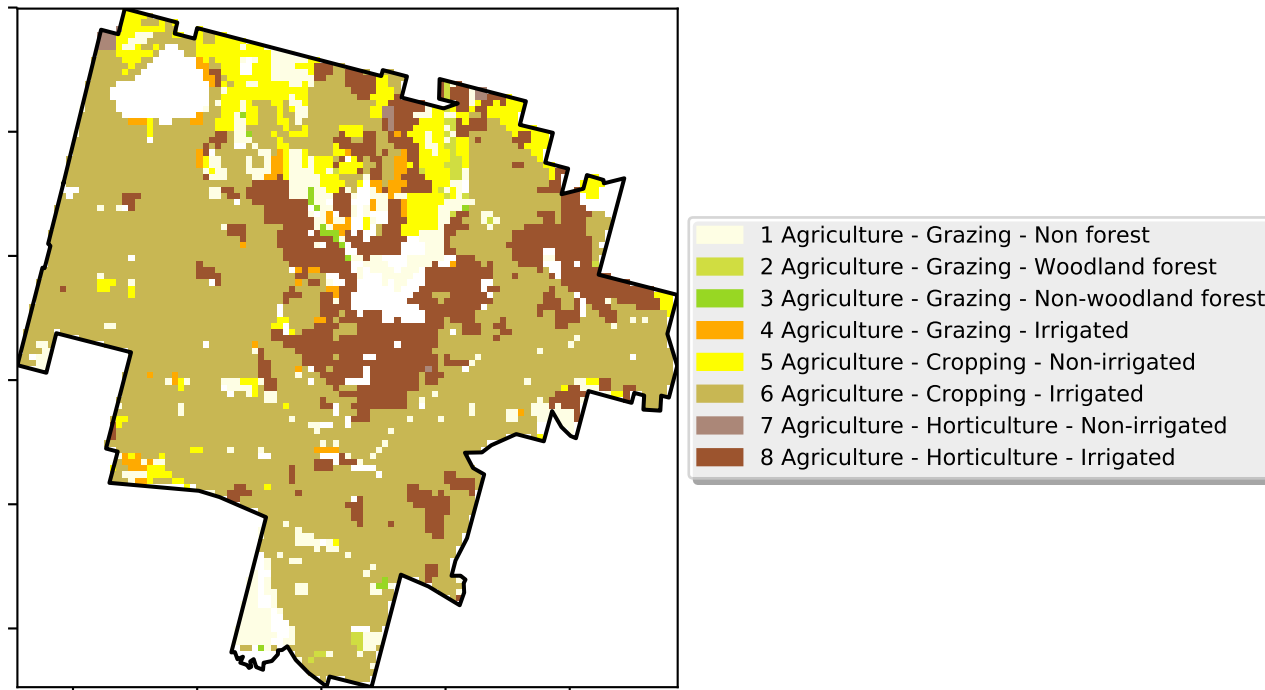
1 Agriculture - Grazing - Non forest
2 Agriculture - Grazing - Woodland forest
3 Agriculture - Grazing - Non-woodland forest
4 Agriculture - Grazing - Irrigated
5 Agriculture - Cropping - Non-irrigated
6 Agriculture - Cropping - Irrigated
7 Agriculture - Horticulture - Non-irrigated
8 Agriculture - Horticulture - Irrigated